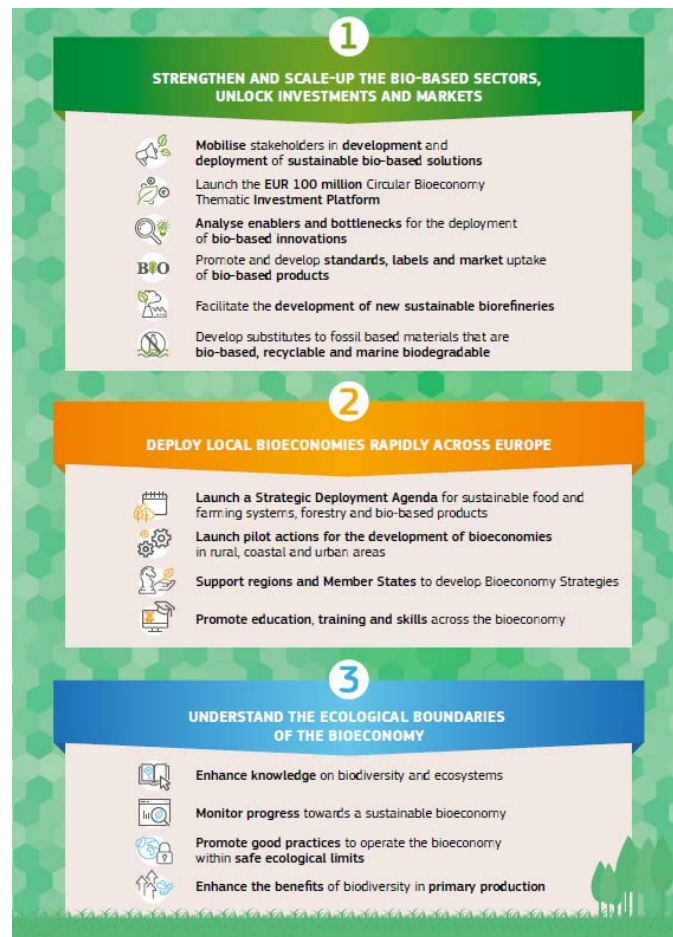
1

STRENGTHEN AND SCALE-UP THE BIO-BASED SECTORS, UNLOCK INVESTMENTS AND MARKETS

Mobilise stakeholders in development and deployment of sustainable bio-based solutions

Launch the EUR 100 million Circular Bioeconomy Thematic Investment Platform

Analyse enablers and bottlenecks for the deployment of bio-based innovations

BIO

Promote and develop standards, labels and market uptake of bio-based products

Facilitate the development of new sustainable biorefineries

Develop substitutes to fossil based materials that are bio-based, recyclable and marine biodegradable

2

DEPLOY LOCAL BIOECONOMIES RAPIDLY ACROSS EUROPE

Launch a Strategic Deployment Agenda for sustainable food and farming systems, forestry and bio-based products

Launch pilot actions for the development of bioeconomies in rural, coastal and urban areas

Support regions and Member States to develop Bioeconomy Strategies

Promote education, training and skills across the bioeconomy

3

UNDERSTAND THE ECOLOGICAL BOUNDARIES OF THE BIOECONOMY

Enhance knowledge on biodiversity and ecosystems

Monitor progress towards a sustainable bioeconomy

Promote good practices to operate the bioeconomy within safe ecological limits

Enhance the benefits of biodiversity in primary production